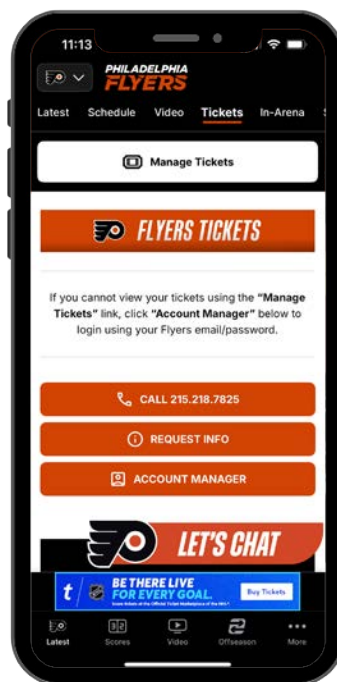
11:13

PHILADELPHIA FLYERS

Latest Schedule Video Tickets In-Arena

Manage Tickets

FLYERS TICKETS

If you cannot view your tickets using the "Manage Tickets" link, click "Account Manager" below to login using your Flyers email/password.

CALL 215.218.7825

REQUEST INFO

ACCOUNT MANAGER

LET'S CHAT

t BE THERE LIVE FOR EVERY GOAL. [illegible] Buy Tickets

Latest Scores Video Offseason More